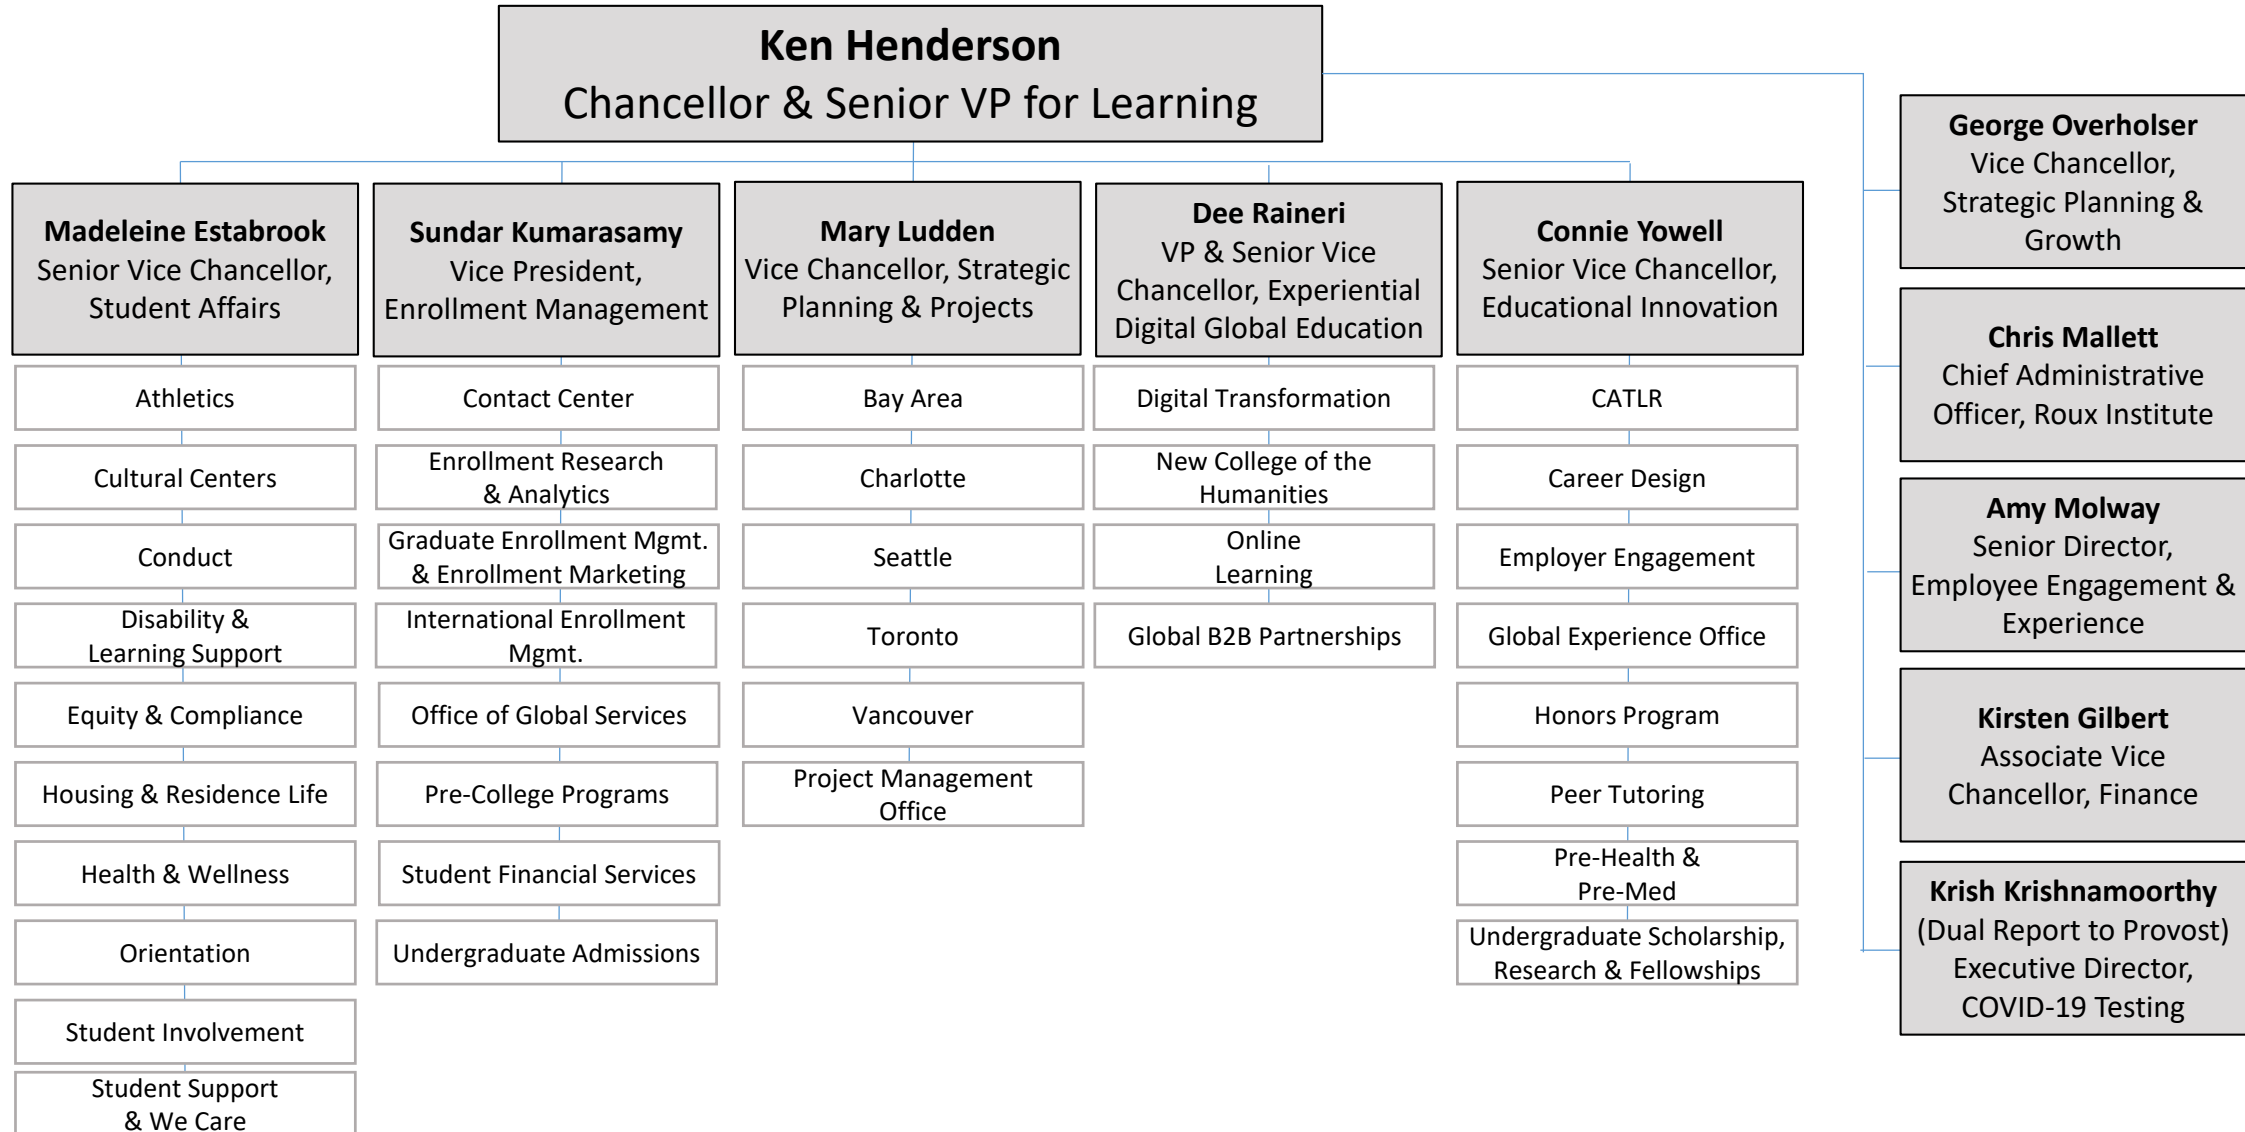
Ken Henderson
Chancellor & Senior VP for Learning

Madeleine Estabrook
Senior Vice Chancellor, Student Affairs

Athletics

Cultural Centers

Conduct

Disability & Learning Support

Equity & Compliance

Housing & Residence Life

Health & Wellness

Orientation

Student Involvement

Student Support & We Care

Sundar Kumarasamy
Vice President, Enrollment Management

Contact Center

Enrollment Research & Analytics

Graduate Enrollment Mgmt. & Enrollment Marketing

International Enrollment Mgmt.

Office of Global Services

Pre-College Programs

Student Financial Services

Undergraduate Admissions

Mary Ludden
Vice Chancellor, Strategic Planning & Projects

Bay Area

Charlotte

Seattle

Toronto

Vancouver

Project Management Office

Dee Raineri
VP & Senior Vice Chancellor, Experiential Digital Global Education

Digital Transformation

New College of the Humanities

Online Learning

Global B2B Partnerships

Connie Yowell
Senior Vice Chancellor, Educational Innovation

CATLR

Career Design

Employer Engagement

Global Experience Office

Honors Program

Peer Tutoring

Pre-Health & Pre-Med

Undergraduate Scholarship, Research & Fellowships

George Overholser
Vice Chancellor, Strategic Planning & Growth

Chris Mallett
Chief Administrative Officer, Roux Institute

Amy Molway
Senior Director, Employee Engagement & Experience

Kirsten Gilbert
Associate Vice Chancellor, Finance

Krish Krishnamoorthy
(Dual Report to Provost) Executive Director, COVID-19 Testing